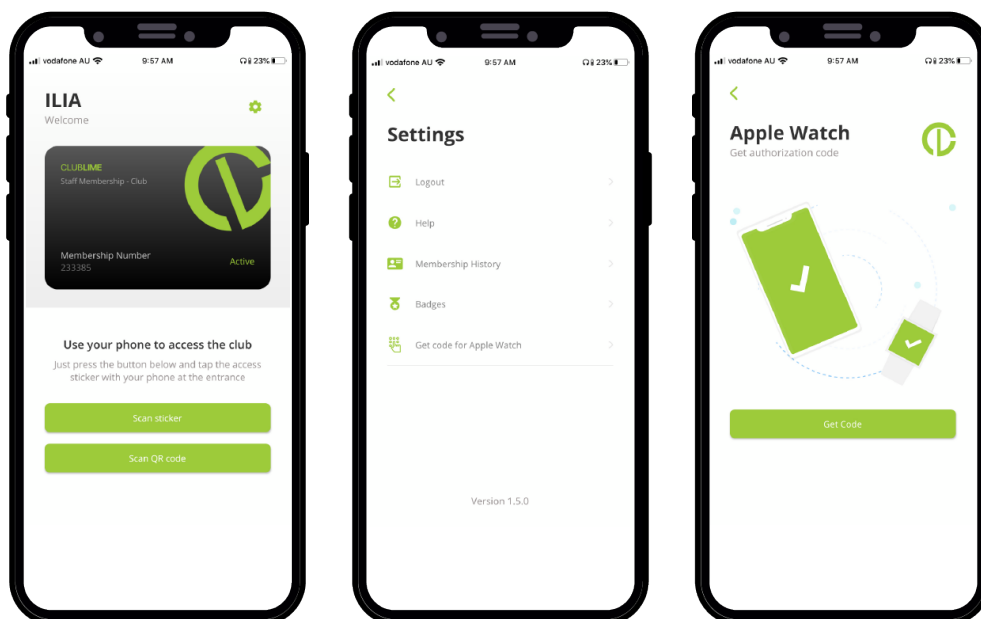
vodafone AU 9:57 AM 23%

ILIA
Welcome

CLUBLIME
Staff Membership - Club

Membership Number
233385
Active

Use your phone to access the club
Just press the button below and tap the access sticker with your phone at the entrance

Scan sticker

Scan QR code

vodafone AU 9:57 AM 23%

Settings

Logout

Help

Membership History

Badges

Get code for Apple Watch

Version 1.5.0

vodafone AU 9:57 AM 23%

Apple Watch
Get authorization code

Get Code